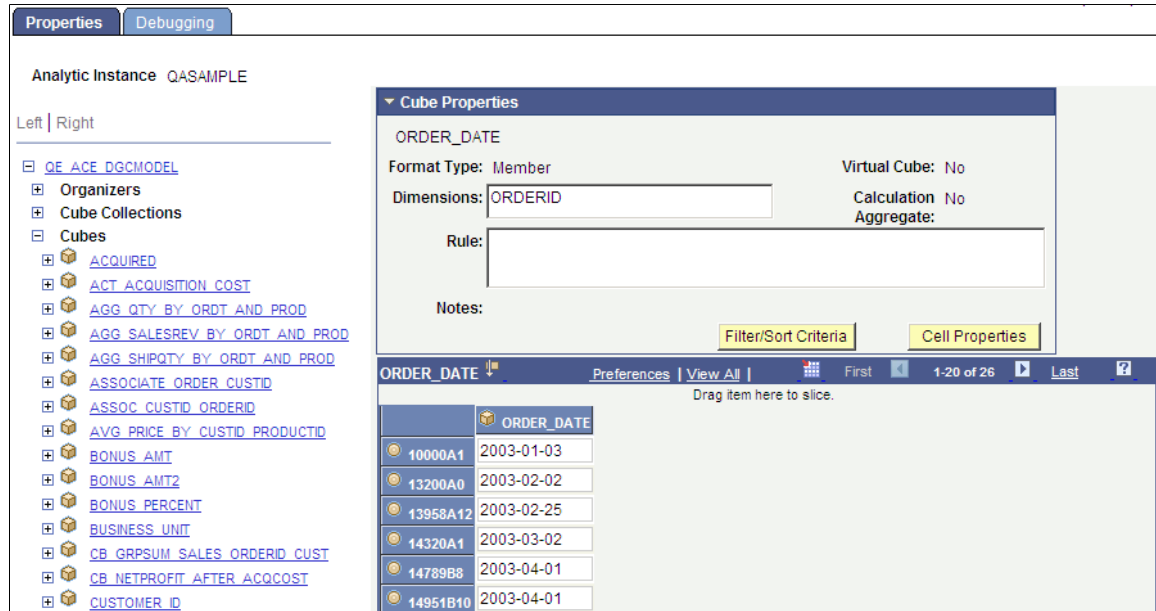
Properties | Debugging

Analytic Instance QASAMPLE

Left | Right

QE_ACE_DGCMODEL
Organizers
Cube Collections
Cubes
ACQUIRED
ACT_ACQUISITION_COST
AGG_QTY_BY_ORDT_AND_PROD
AGG_SALESREV_BY_ORDT_AND_PROD
AGG_SHIPQTY_BY_ORDT_AND_PROD
ASSOCIATE_ORDER_CUSTID
ASSOC_CUSTID_ORDERID
AVG_PRICE_BY_CUSTID_PRODUCTID
BONUS_AMT
BONUS_AMT2
BONUS_PERCENT
BUSINESS_UNIT
CB_GRPSUM_SALES_ORDERID_CUST
CB_NETPROFIT_AFTER_ACQCOST
CUSTOMER_ID

Cube Properties

ORDER_DATE

Format Type: Member

Virtual Cube: No

Dimensions: ORDERID

Calculation Aggregate: No

Rule:

Notes:

Filter/Sort Criteria

Cell Properties

ORDER_DATE

Preferences | View All |

First 1-20 of 26 Last

Drag item here to slice.

|  | ORDER_DATE |
|---|---|
| 10000A1 | 2003-01-03 |
| 13200A0 | 2003-02-02 |
| 13958A12 | 2003-02-25 |
| 14320A1 | 2003-03-02 |
| 14789B8 | 2003-04-01 |
| 14951B10 | 2003-04-01 |